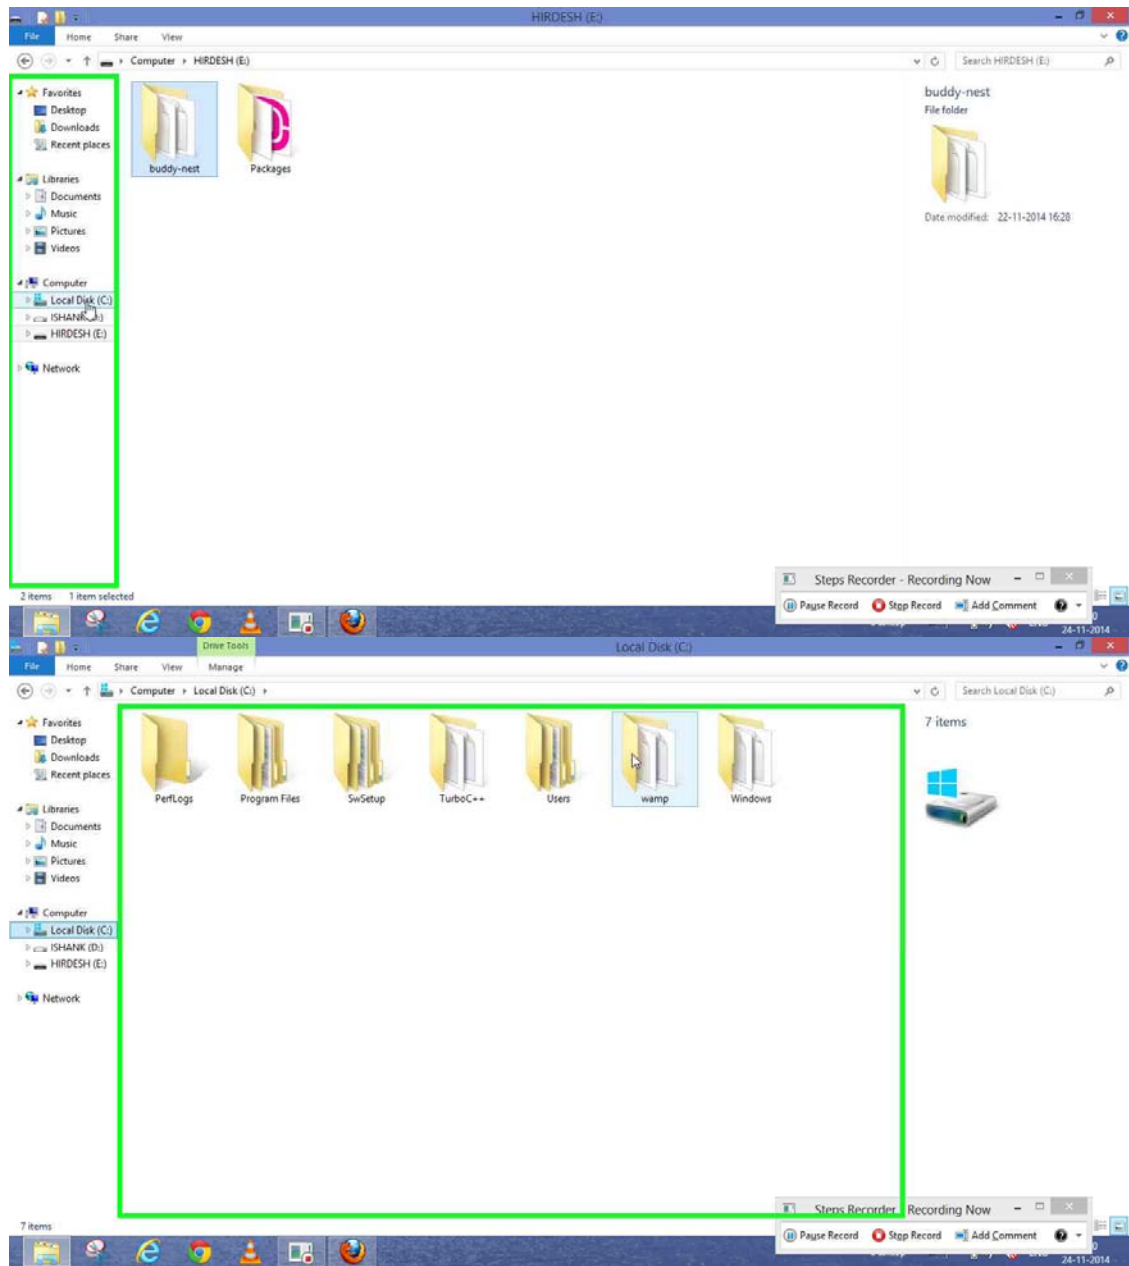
HIRDESH (E:)

File Home Share View

Computer ▸ HIRDESH (E:)

Search HIRDESH (E:)

Favorites
Desktop
Downloads
Recent places

Libraries
Documents
Music
Pictures
Videos

Computer
Local Disk (C:)
ISHANK (D:)
HIRDESH (E:)

Network

buddy-nest
Packages

buddy-nest
File folder

Date modified: 22-11-2014 16:28

2 items 1 item selected

Steps Recorder - Recording Now

Pause Record Stop Record Add Comment

24-11-2014

Drive Tools

Local Disk (C:)

File Home Share View Manage

Computer ▸ Local Disk (C:) ▸

Search Local Disk (C:)

Favorites
Desktop
Downloads
Recent places

Libraries
Documents
Music
Pictures
Videos

Computer
Local Disk (C:)
ISHANK (D:)
HIRDESH (E:)

Network

PerfLogs
Program Files
SwSetup
TurboC++
Users
wamp
Windows

7 items

7 items

Steps Recorder - Recording Now

Pause Record Stop Record Add Comment

24-11-2014